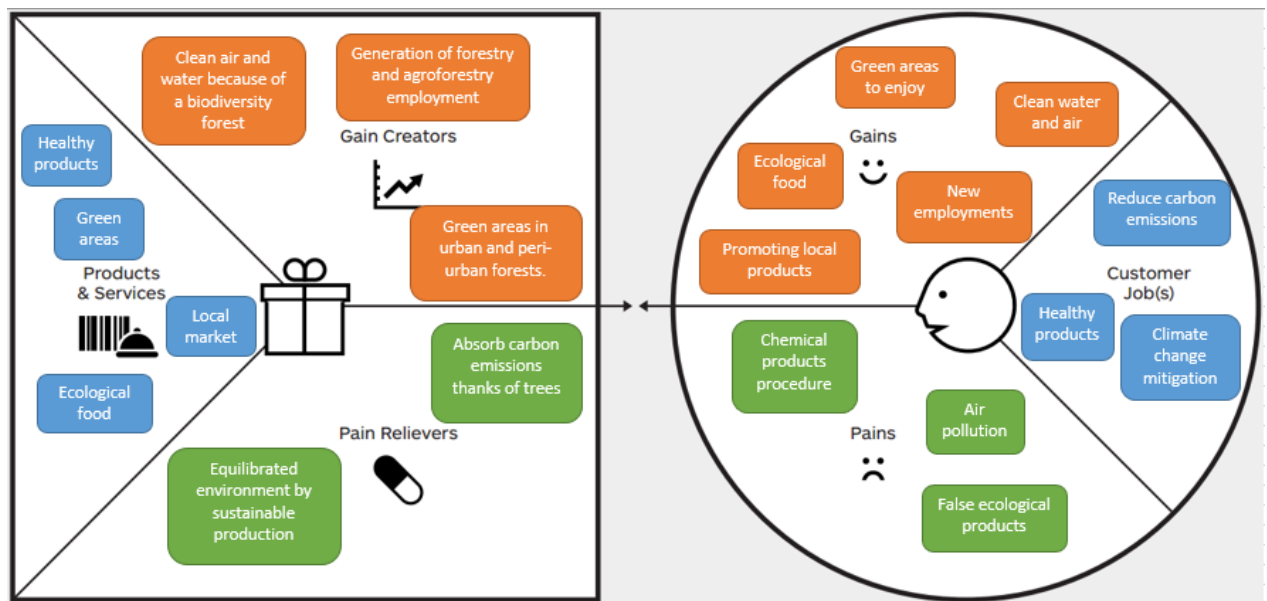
Clean air and water because of a biodiversity forest

Generation of forestry and agroforestry employment

Gain Creators

Healthy products

Green areas

Products & Services

Local market

Ecological food

Green areas in urban and peri-urban forests.

Absorb carbon emissions thanks of trees

Pain Relievers

Equilibrated environment by sustainable production

Green areas to enjoy

Clean water and air

Gains

Ecological food

New employments

Reduce carbon emissions

Promoting local products

Customer Job(s)

Healthy products

Climate change mitigation

Chemical products procedure

Air pollution

Pains

False ecological products